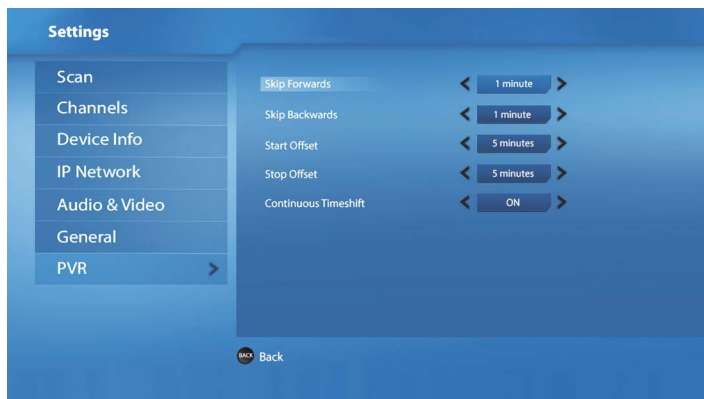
Settings

Scan
Channels
Device Info
IP Network
Audio & Video
General
PVR

Skip Forwards 1 minute
Skip Backwards 1 minute
Start Offset 5 minutes
Stop Offset 5 minutes
Continuous Timeshift ON

BACK Back